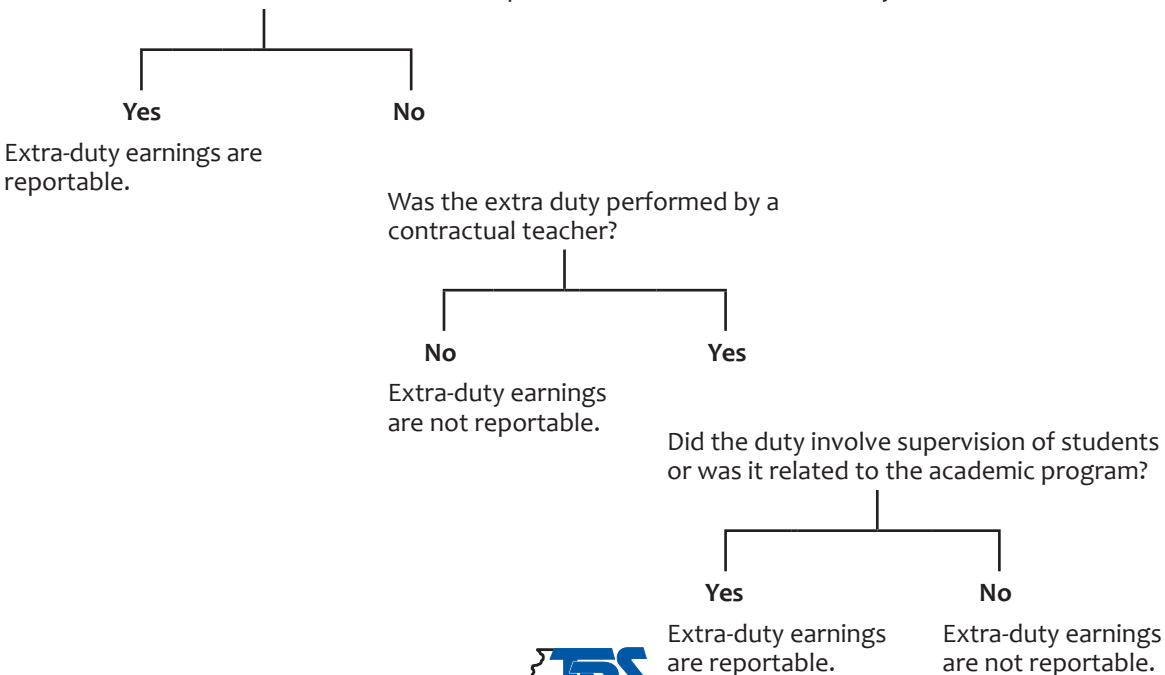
Yes

No

Extra-duty earnings are reportable.

Was the extra duty performed by a contractual teacher?

No

Yes

Extra-duty earnings are not reportable.

Did the duty involve supervision of students or was it related to the academic program?

Yes

No

Extra-duty earnings are reportable.

Extra-duty earnings are not reportable.